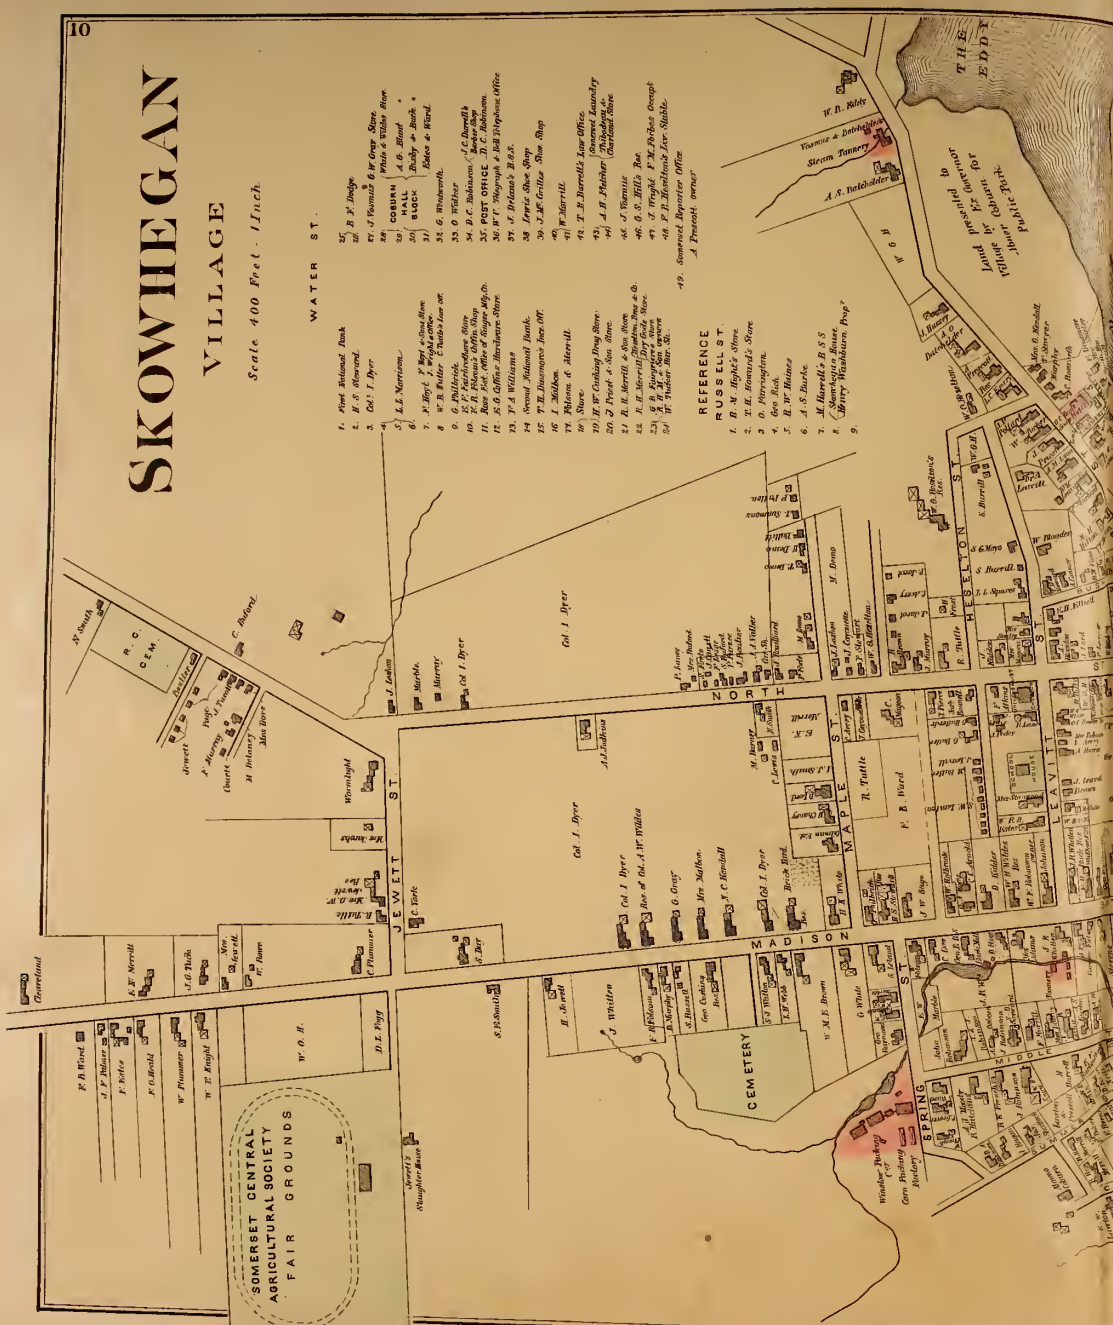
10

SKOWHEGAN

VILLAGE

Scale 400 Feet 1 Inch

WATER ST.

1. First National Bank
2. H. S. Steward.
3. Col. I. Dyer
5. L.L. Morrison
6.
7. F. Hoyt, F. Hoyt's Store
8. W. B. Fuller, C. Tuttle's Law Off.
9. G. Philbrick.
10. E. F. Fairbrother's Store
11. Rose Est. Office of Singer Mfg Co.
12. E. O. Coffin's Hardware Store.
13. F. A. Williams
14. Second National Bank.
15. T. H. Dinsmore's Ins. Off.
16. I. Molton.
17. Folsom & Merrill
18. Store.
19. H. W. Cushing Drug Store.
20. J. Prescott & Son Store.
21. R. H. Merrill & Son Store
22. R. H. Merrill, Staples, Bros & Co. Dry Goods Store.
23. G. B. Emery's Store
24. W. Tucker Bar. St.

25. B. F. Dodge
27. J. Vosmus & W. Gray Store.
28. White & Wilder Store.
29. COBURN HALL BLOCK A. G. Blood
30. Bixby & Buck
31. Estes & Ward.
32. G. Wentworth.
33. O. Walker
34. D. C. Robinson, J. C. Burrill's Barber Shop
35. POST OFFICE D. C. Robinson.
36. W. U. Telegraph & Bell Telephone Office
37. J. Britann's B.S.S.
38. Lewis Shoe Shop
39. J. McGrillis Shoe Shop
40. W. Morrill.
42. T. B. Burrell's Law Office.
43. A. H. Hatch, Somerset Laundry
44. Crockery Store
45. J. Vosmus
46. O. S. Hill's Res.
47. J. Wright, F. M. Forbes Occupt
48. F. B. Hazelton's Liv. Stable.
49. Somerset Reporter Office.
A. Prescott, owner

REFERENCE
RUSSELL ST.
1. B. M. Hight's Store
2. T. H. Howard's Store
3. O. Pittington.
4. Geo. Rich.
5. R. W. Haines
6. A. S. Burke.
7. M. Burrell's B.S.S
8. Skowhegan House. Henry Washburn Prop.
9.

THE EDDY

W. D. Kirby
Vosmus & Batchelder Steam Tannery
A. S. Batchelder
W. G. H.
Land presented to Village by Ex Governor Abner Coburn, for Public Park.

N. Smith
R. C. CEM.
C. Buford
J. Leeman
Marble
Murray
Col. I. Dyer
Col. I. Dyer
NORTH
JEWETT ST.
MADISON ST.
MAPLE ST.
HESELTON ST.
LEAVITT ST.
MIDDLE
SPRING
Cleaveland
F. B. Ward
J. P. Palmer
F. Estes
F. O. Heald
W. Plummer
W. T. Knight
F. W. Merrill
J. G. Tuck
W. Rowe
C. Plummer
W. O. H.
D. L. Fogg
S. B. Smith
C. York
S. Day
Wormlight
Mrs. Knowles
H. Jewett
J. Whitten
Col. I. Dyer
Res. of Col. A. W. Wildes
G. Gray
Mrs. Madison
N. C. Kendall
Col. I. Dyer
W. M. E. Brown
G. White
CEMETERY
A. J. Jackson
Brick Yard
H. A. Wade
R. Tuttle
F. B. Ward
SOMERSET CENTRAL AGRICULTURAL SOCIETY FAIR GROUNDS
Jewett's Slaughter House
Winslow Packing Co.
Corn Packing Factory
S. Burrill
W. Blunden
B. Tuttle
G. H. Elwell
Geo. Cushing
S. Russell
D. Murphy
F. Ridlon